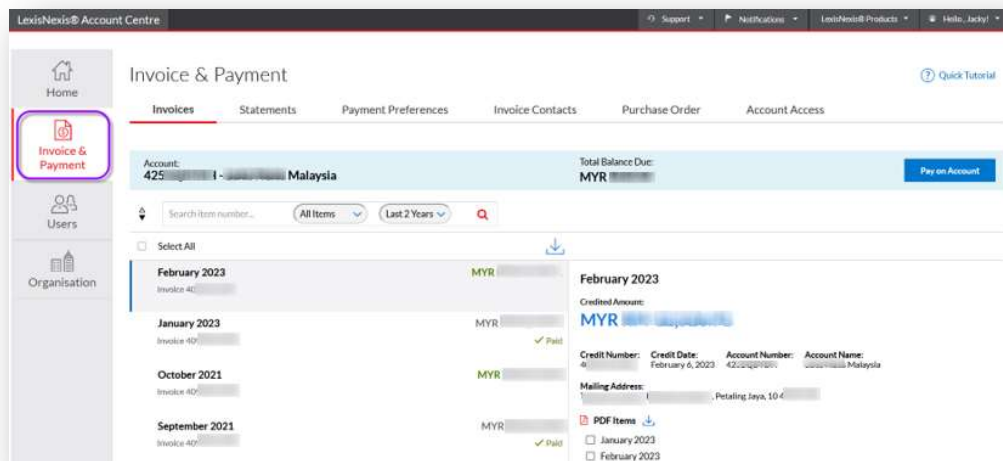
LexisNexis® Account Centre

Support Notifications LexisNexis® Products Hello, Jacky!

Home

Invoice & Payment

Users

Organisation

Invoice & Payment

Quick Tutorial

Invoices Statements Payment Preferences Invoice Contacts Purchase Order Account Access

Account:
425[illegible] - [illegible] Malaysia

Total Balance Due:
MYR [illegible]

Pay on Account

Search item number... All Items Last 2 Years

Select All

February 2023
Invoice 40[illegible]
MYR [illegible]

January 2023
Invoice 40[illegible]
MYR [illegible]
✓ Paid

October 2021
Invoice 40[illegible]
MYR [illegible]

September 2021
Invoice 40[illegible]
MYR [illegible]
✓ Paid

February 2023

Credited Amount:
MYR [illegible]

Credit Number: 4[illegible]
Credit Date: February 6, 2023
Account Number: 42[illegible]
Account Name: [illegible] Malaysia

Mailing Address:
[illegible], Petaling Jaya, 10 4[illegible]

PDF Items

January 2023

February 2023